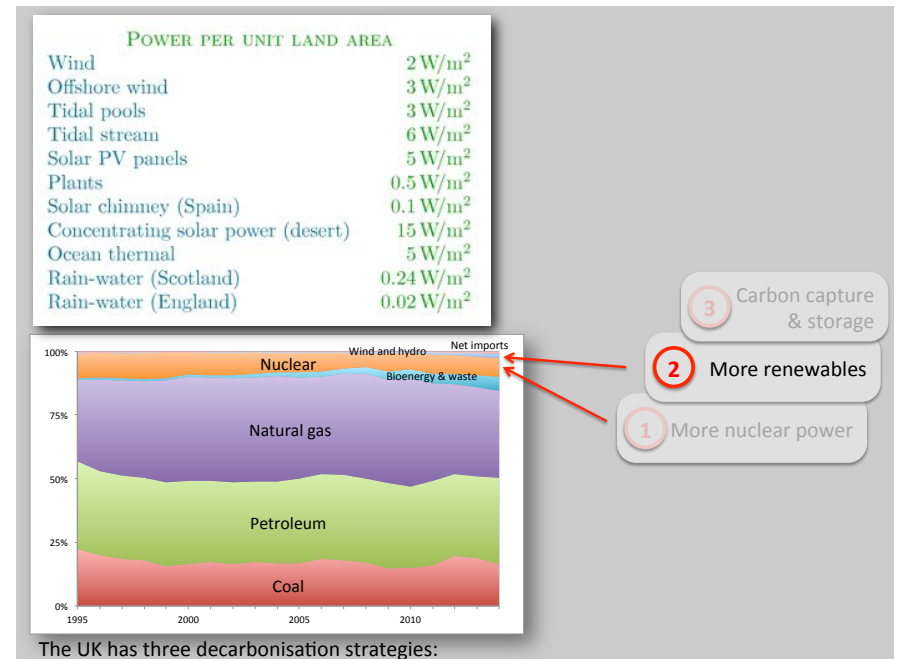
POWER PER UNIT LAND AREA

| | |
|---|---|
| Wind | $2\,W/m^2$ |
| Offshore wind | $3\,W/m^2$ |
| Tidal pools | $3\,W/m^2$ |
| Tidal stream | $6\,W/m^2$ |
| Solar PV panels | $5\,W/m^2$ |
| Plants | $0.5\,W/m^2$ |
| Solar chimney (Spain) | $0.1\,W/m^2$ |
| Concentrating solar power (desert) | $15\,W/m^2$ |
| Ocean thermal | $5\,W/m^2$ |
| Rain-water (Scotland) | $0.24\,W/m^2$ |
| Rain-water (England) | $0.02\,W/m^2$ |

100%
75%
50%
25%
0%
1995
2000
2005
2010
Nuclear
Wind and hydro
Net imports
Bioenergy & waste
Natural gas
Petroleum
Coal

3 Carbon capture & storage
2 More renewables
1 More nuclear power

The UK has three decarbonisation strategies: